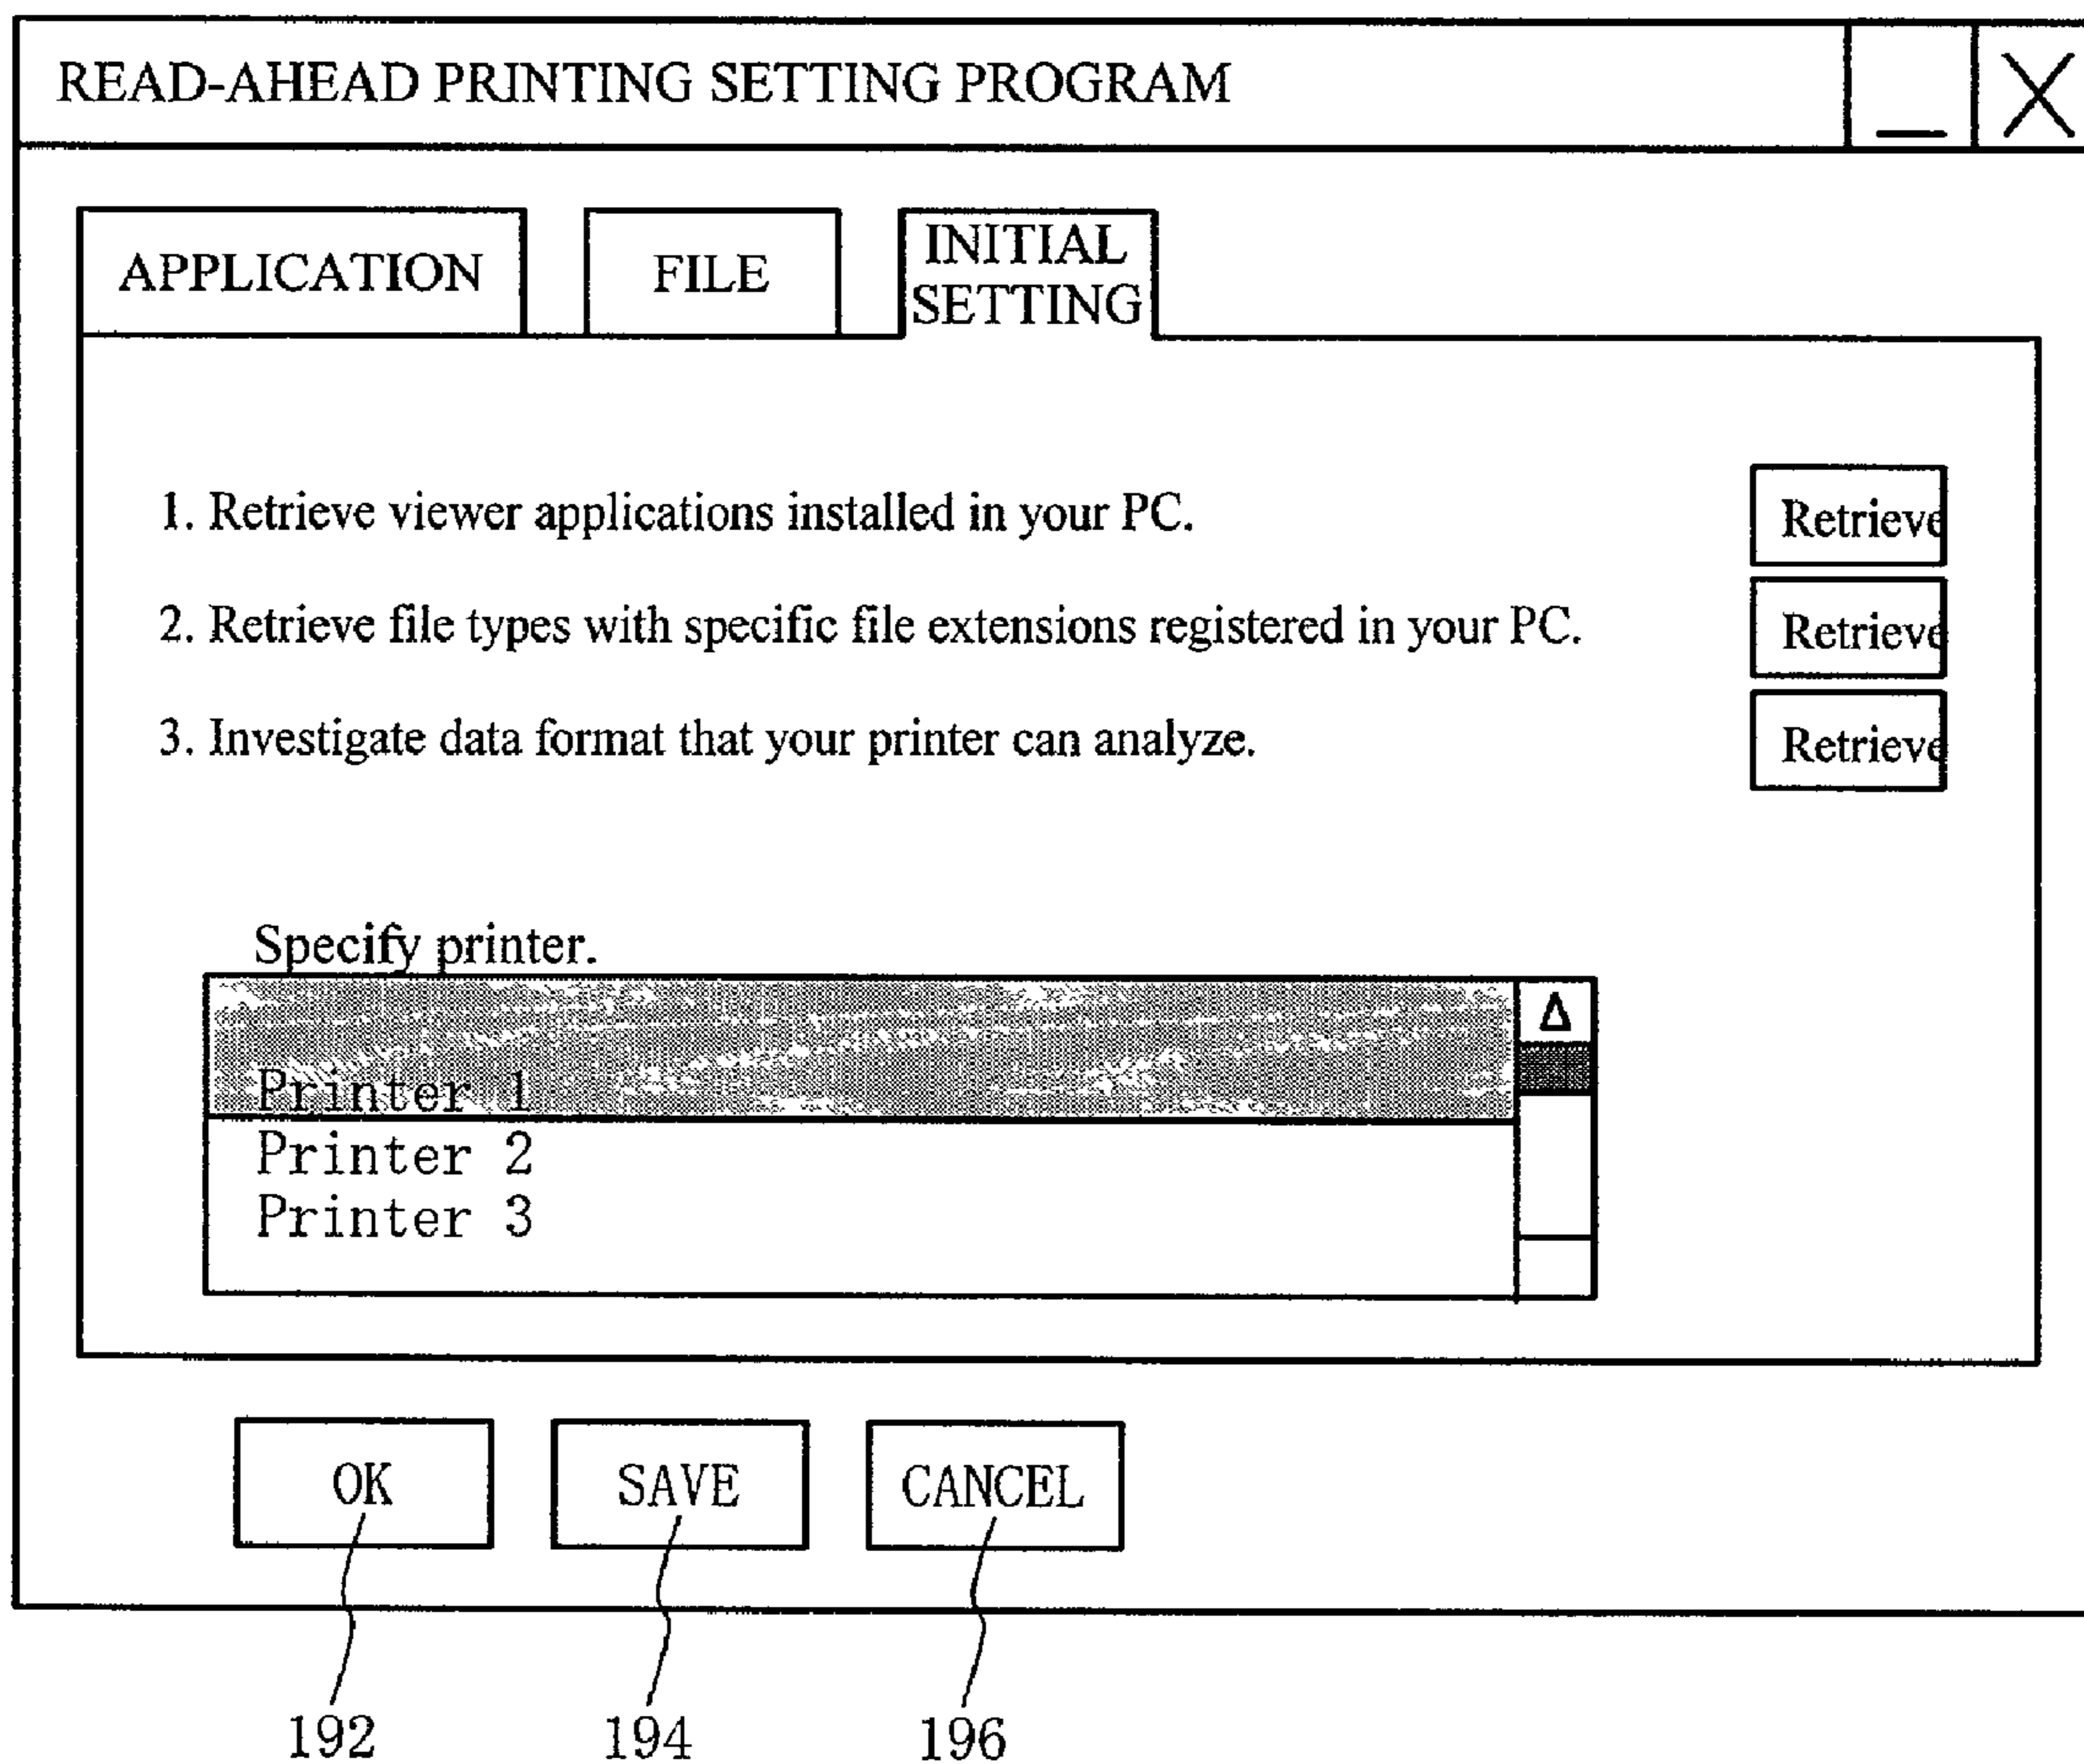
READ-AHEAD PRINTING SETTING PROGRAM

_ X

APPLICATION FILE INITIAL SETTING

1. Retrieve viewer applications installed in your PC. Retrieve

2. Retrieve file types with specific file extensions registered in your PC. Retrieve

3. Investigate data format that your printer can analyze. Retrieve

Specify printer.

Printer 1
Printer 2
Printer 3

OK SAVE CANCEL

192 194 196